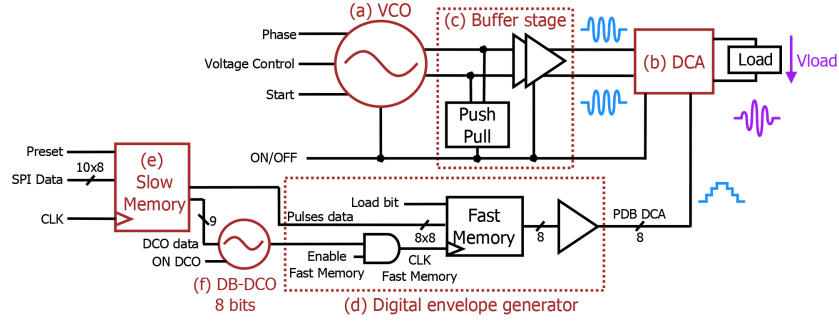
(a) VCO
(c) Buffer stage
Phase
Voltage Control
Start
(b) DCA
Load
Vload
Push Pull
Preset
10x8
SPI Data
(e) Slow Memory
ON/OFF
CLK
9
Pulses data
Load bit
Fast Memory
8x8
8
PDB DCA
8
DCO data
ON DCO
Enable Fast Memory
CLK Fast Memory
(f) DB-DCO 8 bits
(d) Digital envelope generator